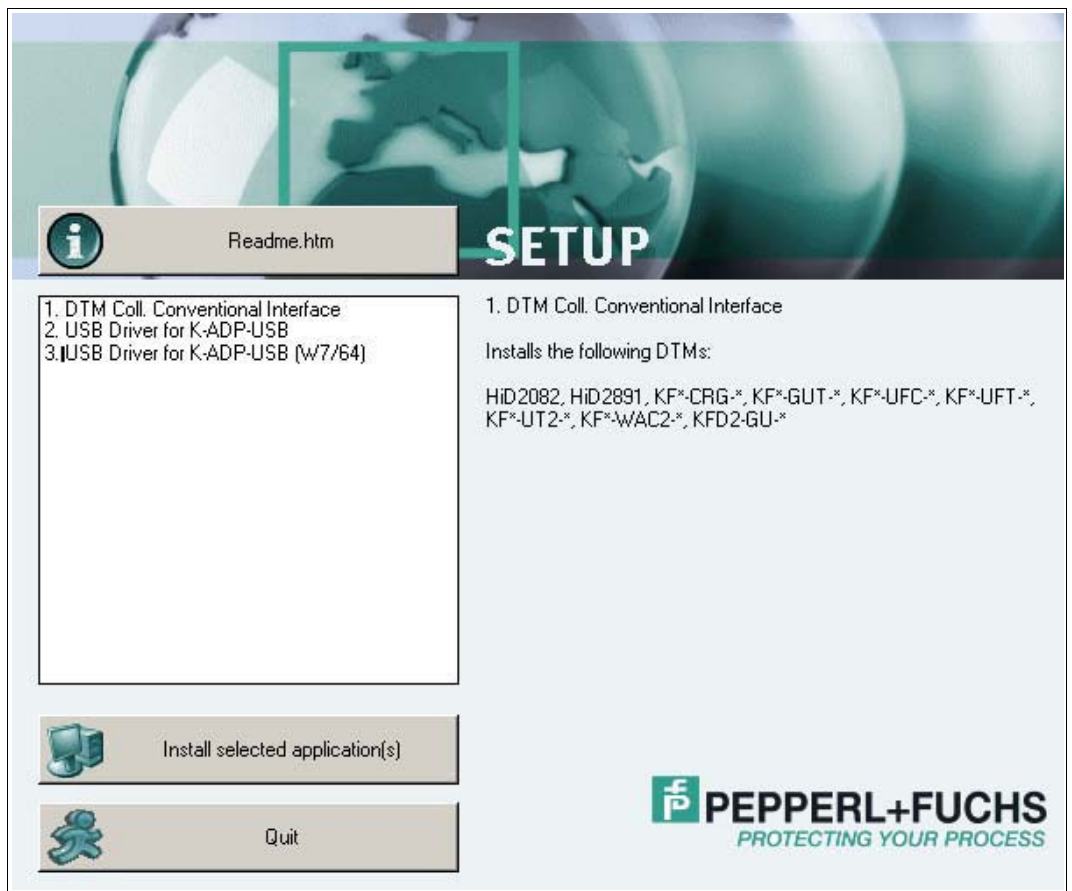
Readme.htm

SETUP

1. DTM Coll. Conventional Interface
2. USB Driver for K-ADP-USB
3. USB Driver for K-ADP-USB (W7/64)

1. DTM Coll. Conventional Interface

Installs the following DTMs:

HiD2082, HiD2891, KF*-CRG-*, KF*-GUT-*, KF*-UFC-*, KF*-UFT-*, KF*-UT2-*, KF*-WAC2-*, KFD2-GU-*

Install selected application(s)

Quit

PEPPERL+FUCHS
PROTECTING YOUR PROCESS